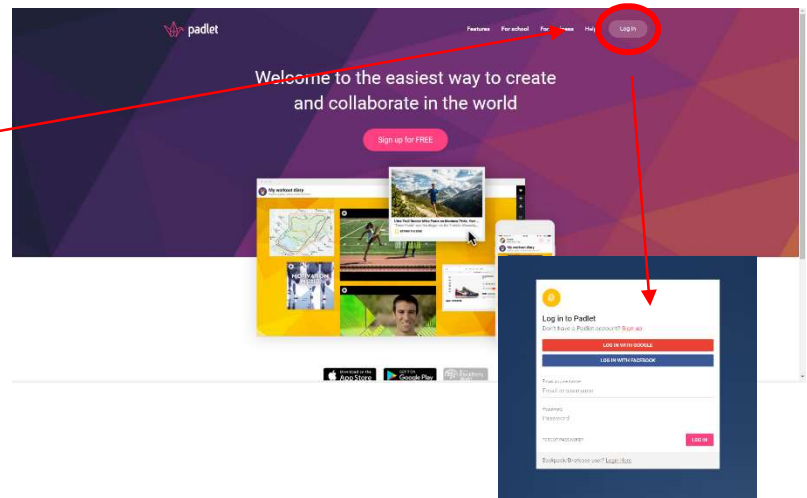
padlet

Features For school For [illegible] Help Log in

Welcome to the easiest way to create and collaborate in the world

Sign up for FREE

My workout diary

MOTIVATION

Download on the App Store

GET IT ON Google Play

Log in to Padlet

Don't have a Padlet account? Sign up

LOG IN WITH GOOGLE

LOG IN WITH FACEBOOK

Email or username

Password

FORGOT PASSWORD?

LOG IN

Backpack/Briefcase user? Login Here